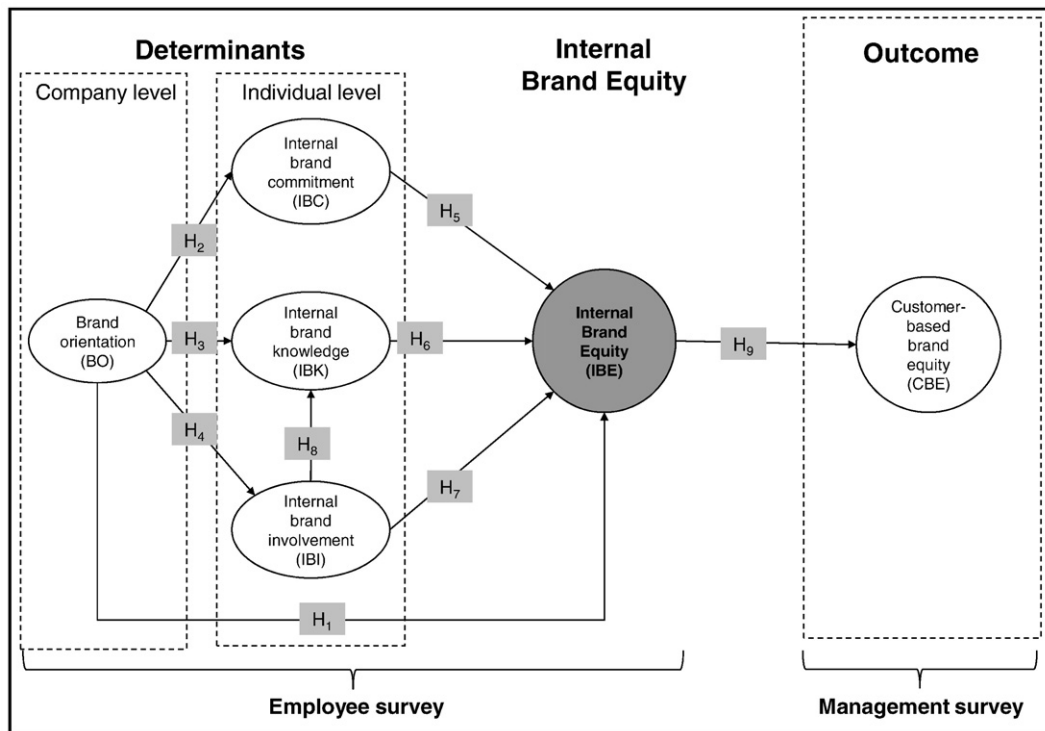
Determinants

Company level

Individual level

Internal Brand Equity

Outcome

Internal brand commitment (IBC)

$H_2$

$H_5$

Brand orientation (BO)

$H_3$

Internal brand knowledge (IBK)

$H_6$

Internal Brand Equity (IBE)

$H_9$

Customer-based brand equity (CBE)

$H_4$

$H_8$

$H_7$

Internal brand involvement (IBI)

$H_1$

Employee survey

Management survey